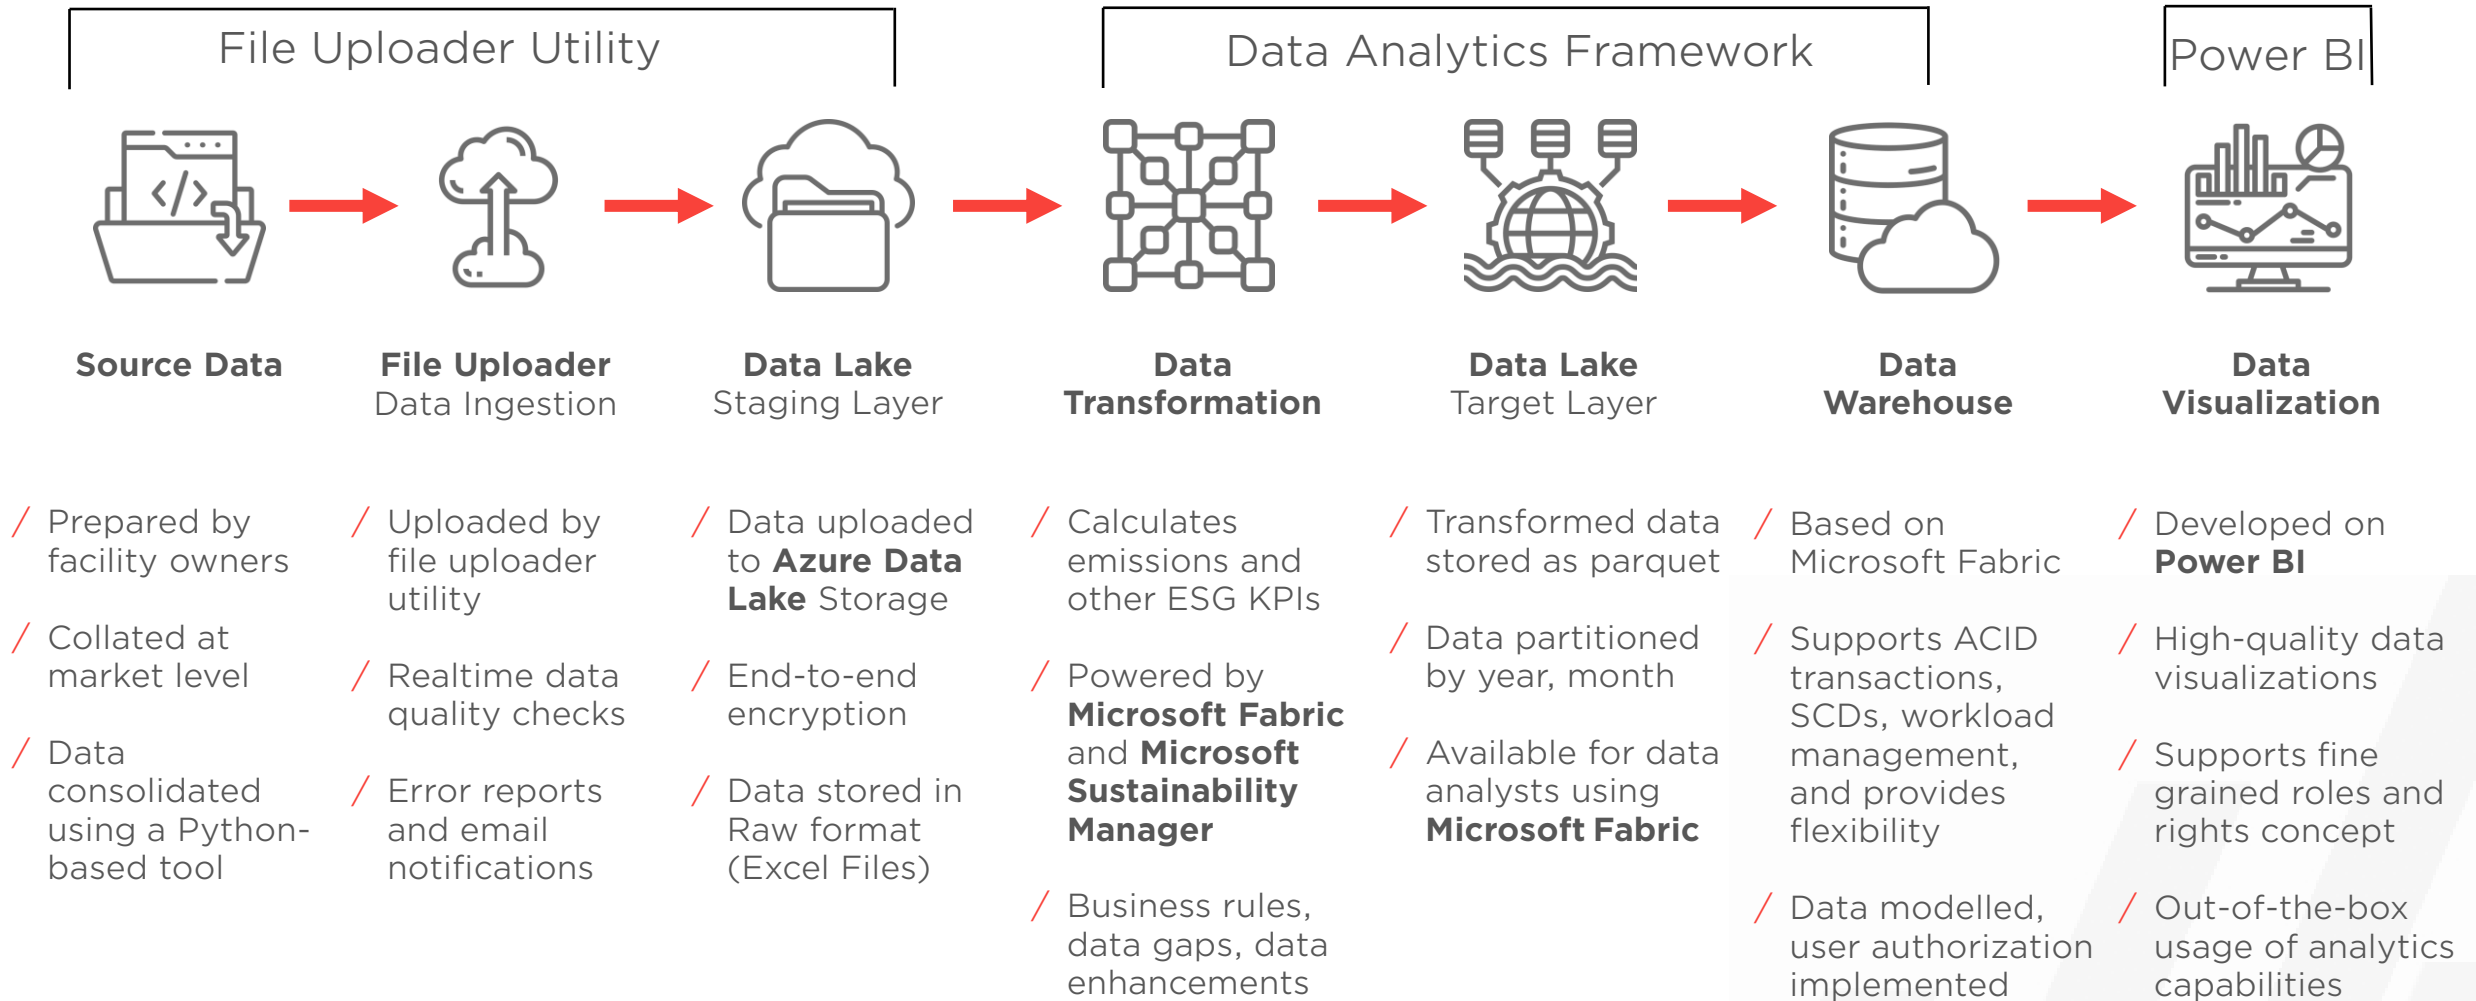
File Uploader Utility

Data Analytics Framework

Power BI

**Source Data**

**File Uploader**
Data Ingestion

**Data Lake**
Staging Layer

**Data Transformation**

**Data Lake**
Target Layer

**Data Warehouse**

**Data Visualization**

/ Prepared by facility owners

/ Collated at market level

/ Data consolidated using a Python-based tool

/ Uploaded by file uploader utility

/ Realtime data quality checks

/ Error reports and email notifications

/ Data uploaded to **Azure Data Lake** Storage

/ End-to-end encryption

/ Data stored in Raw format (Excel Files)

/ Calculates emissions and other ESG KPIs

/ Powered by **Microsoft Fabric** and **Microsoft Sustainability Manager**

/ Business rules, data gaps, data enhancements

/ Transformed data stored as parquet

/ Data partitioned by year, month

/ Available for data analysts using **Microsoft Fabric**

/ Based on Microsoft Fabric

/ Supports ACID transactions, SCDs, workload management, and provides flexibility

/ Data modelled, user authorization implemented

/ Developed on **Power BI**

/ High-quality data visualizations

/ Supports fine grained roles and rights concept

/ Out-of-the-box usage of analytics capabilities